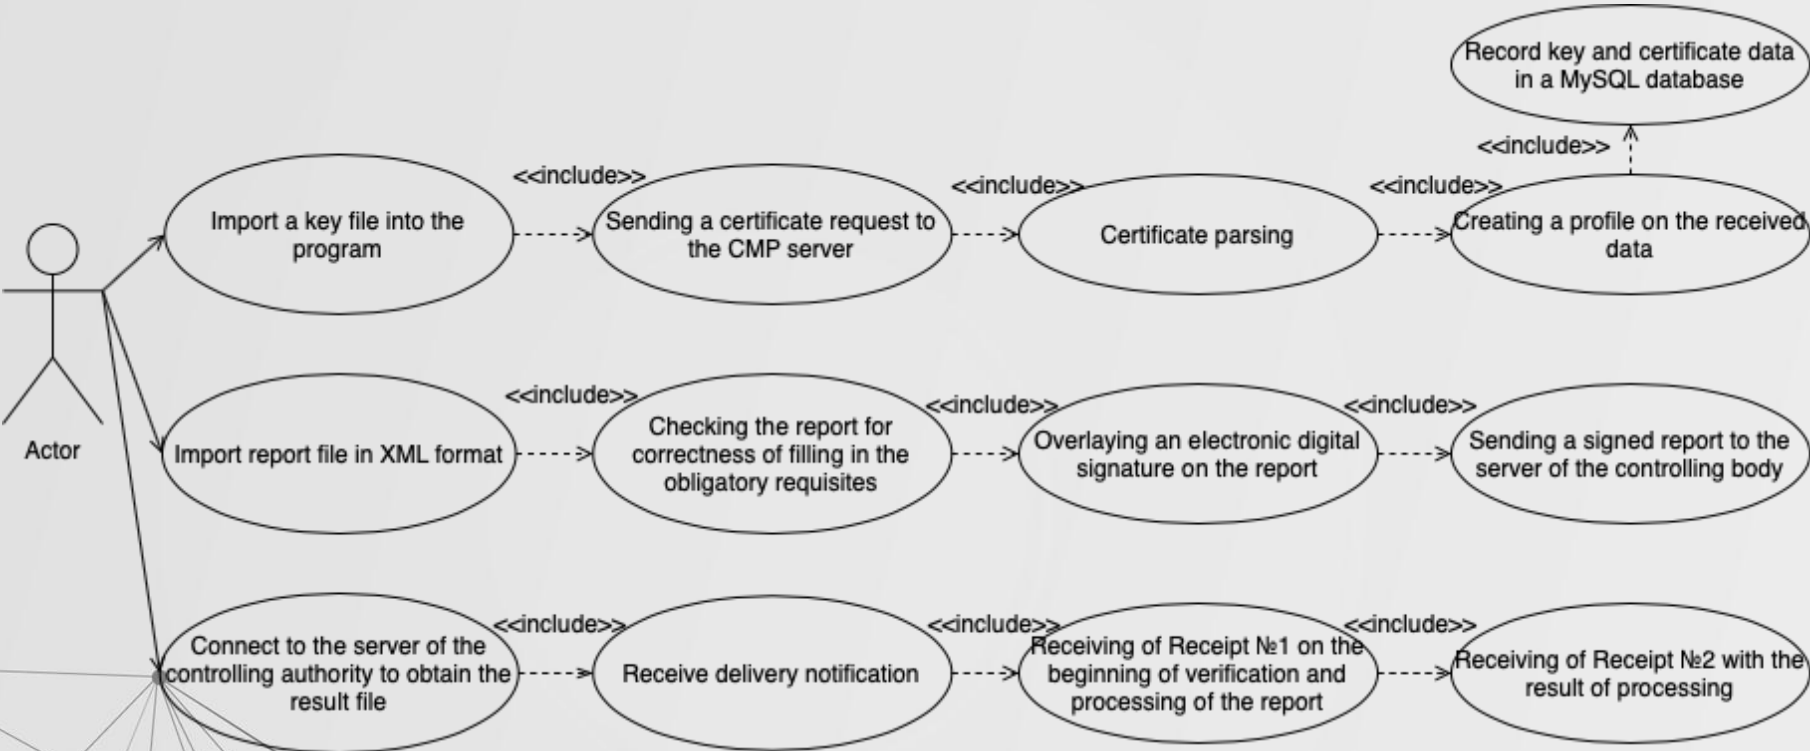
Record key and certificate data in a MySQL database

<<include>>

<<include>>

<<include>>

<<include>>

Actor

Import a key file into the program

Sending a certificate request to the CMP server

Certificate parsing

Creating a profile on the received data

<<include>>

<<include>>

<<include>>

Import report file in XML format

Checking the report for correctness of filling in the obligatory requisites

Overlaying an electronic digital signature on the report

Sending a signed report to the server of the controlling body

<<include>>

<<include>>

<<include>>

Connect to the server of the controlling authority to obtain the result file

Receive delivery notification

Receiving of Receipt №1 on the beginning of verification and processing of the report

Receiving of Receipt №2 with the result of processing